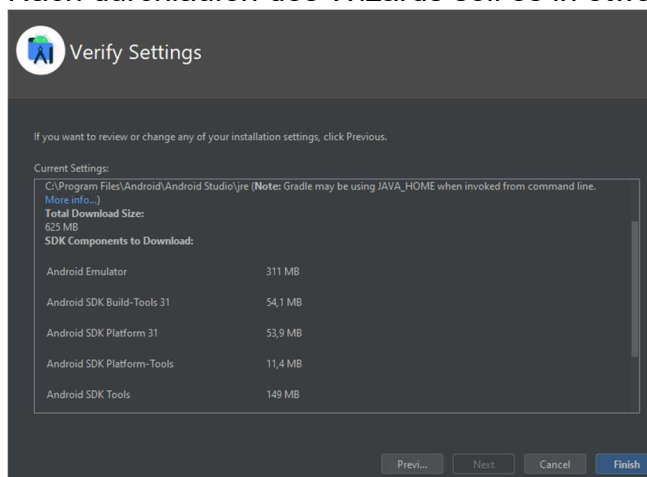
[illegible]

Verify Settings

If you want to review or change any of your installation settings, click Previous.

Current Settings:

C:\Program Files\Android\Android Studio\jre (**Note:** Gradle may be using JAVA_HOME when invoked from command line. More info...)
**Total Download Size:**
625 MB
**SDK Components to Download:**

| | |
|---|---|
| Android Emulator | 311 MB |
| Android SDK Build-Tools 31 | 54,1 MB |
| Android SDK Platform 31 | 53,9 MB |
| Android SDK Platform-Tools | 11,4 MB |
| Android SDK Tools | 149 MB |

Previ... Next Cancel Finish